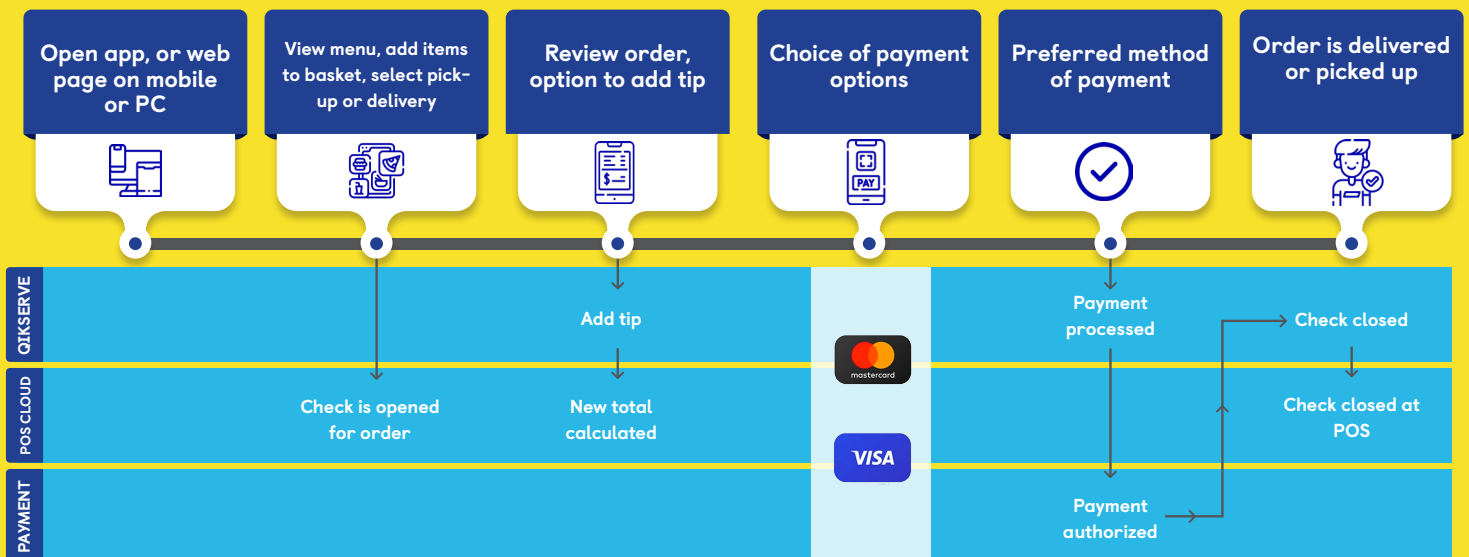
Open app, or web page on mobile or PC

View menu, add items to basket, select pick-up or delivery

Review order, option to add tip

Choice of payment options

Preferred method of payment

Order is delivered or picked up

PAY

QIKSERVE

POS CLOUD

PAYMENT

Check is opened for order

Add tip

New total calculated

mastercard

VISA

Payment processed

Payment authorized

Check closed

Check closed at POS